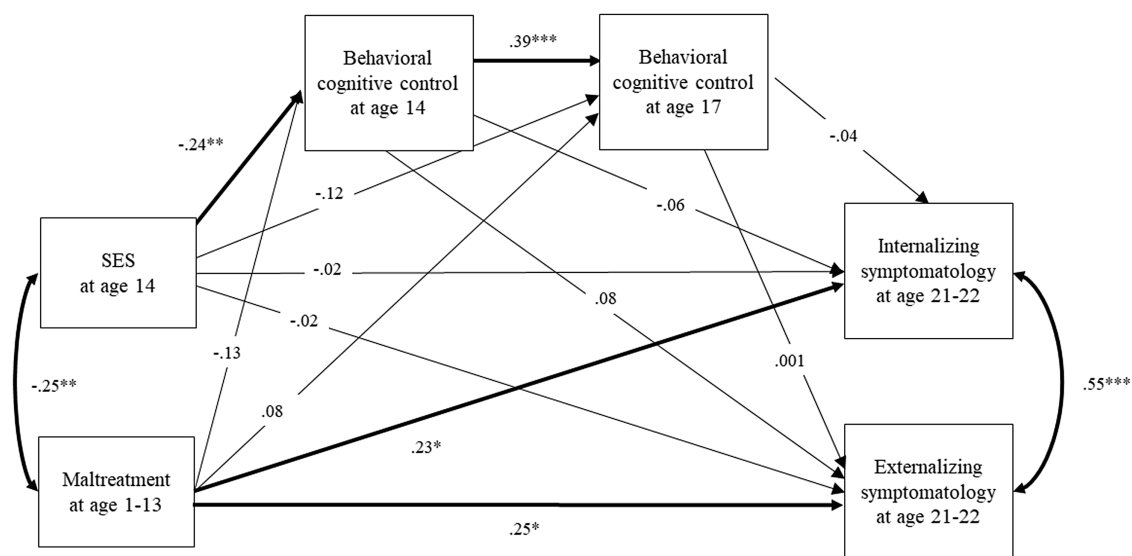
Behavioral cognitive control at age 14

.39***

Behavioral cognitive control at age 17

-.24**

-.04

-.12

-.06

SES at age 14

Internalizing symptomatology at age 21-22

-.02

-.02

.08

-.13

.001

-.25**

.55***

.08

.23*

Maltreatment at age 1-13

Externalizing symptomatology at age 21-22

.25*